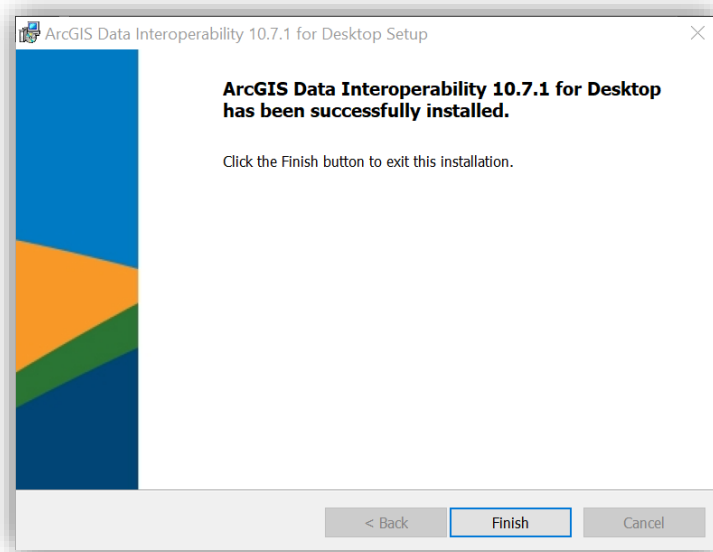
ArcGIS Data Interoperability 10.7.1 for Desktop Setup

ArcGIS Data Interoperability 10.7.1 for Desktop has been successfully installed.

Click the Finish button to exit this installation.

< Back
Finish
Cancel